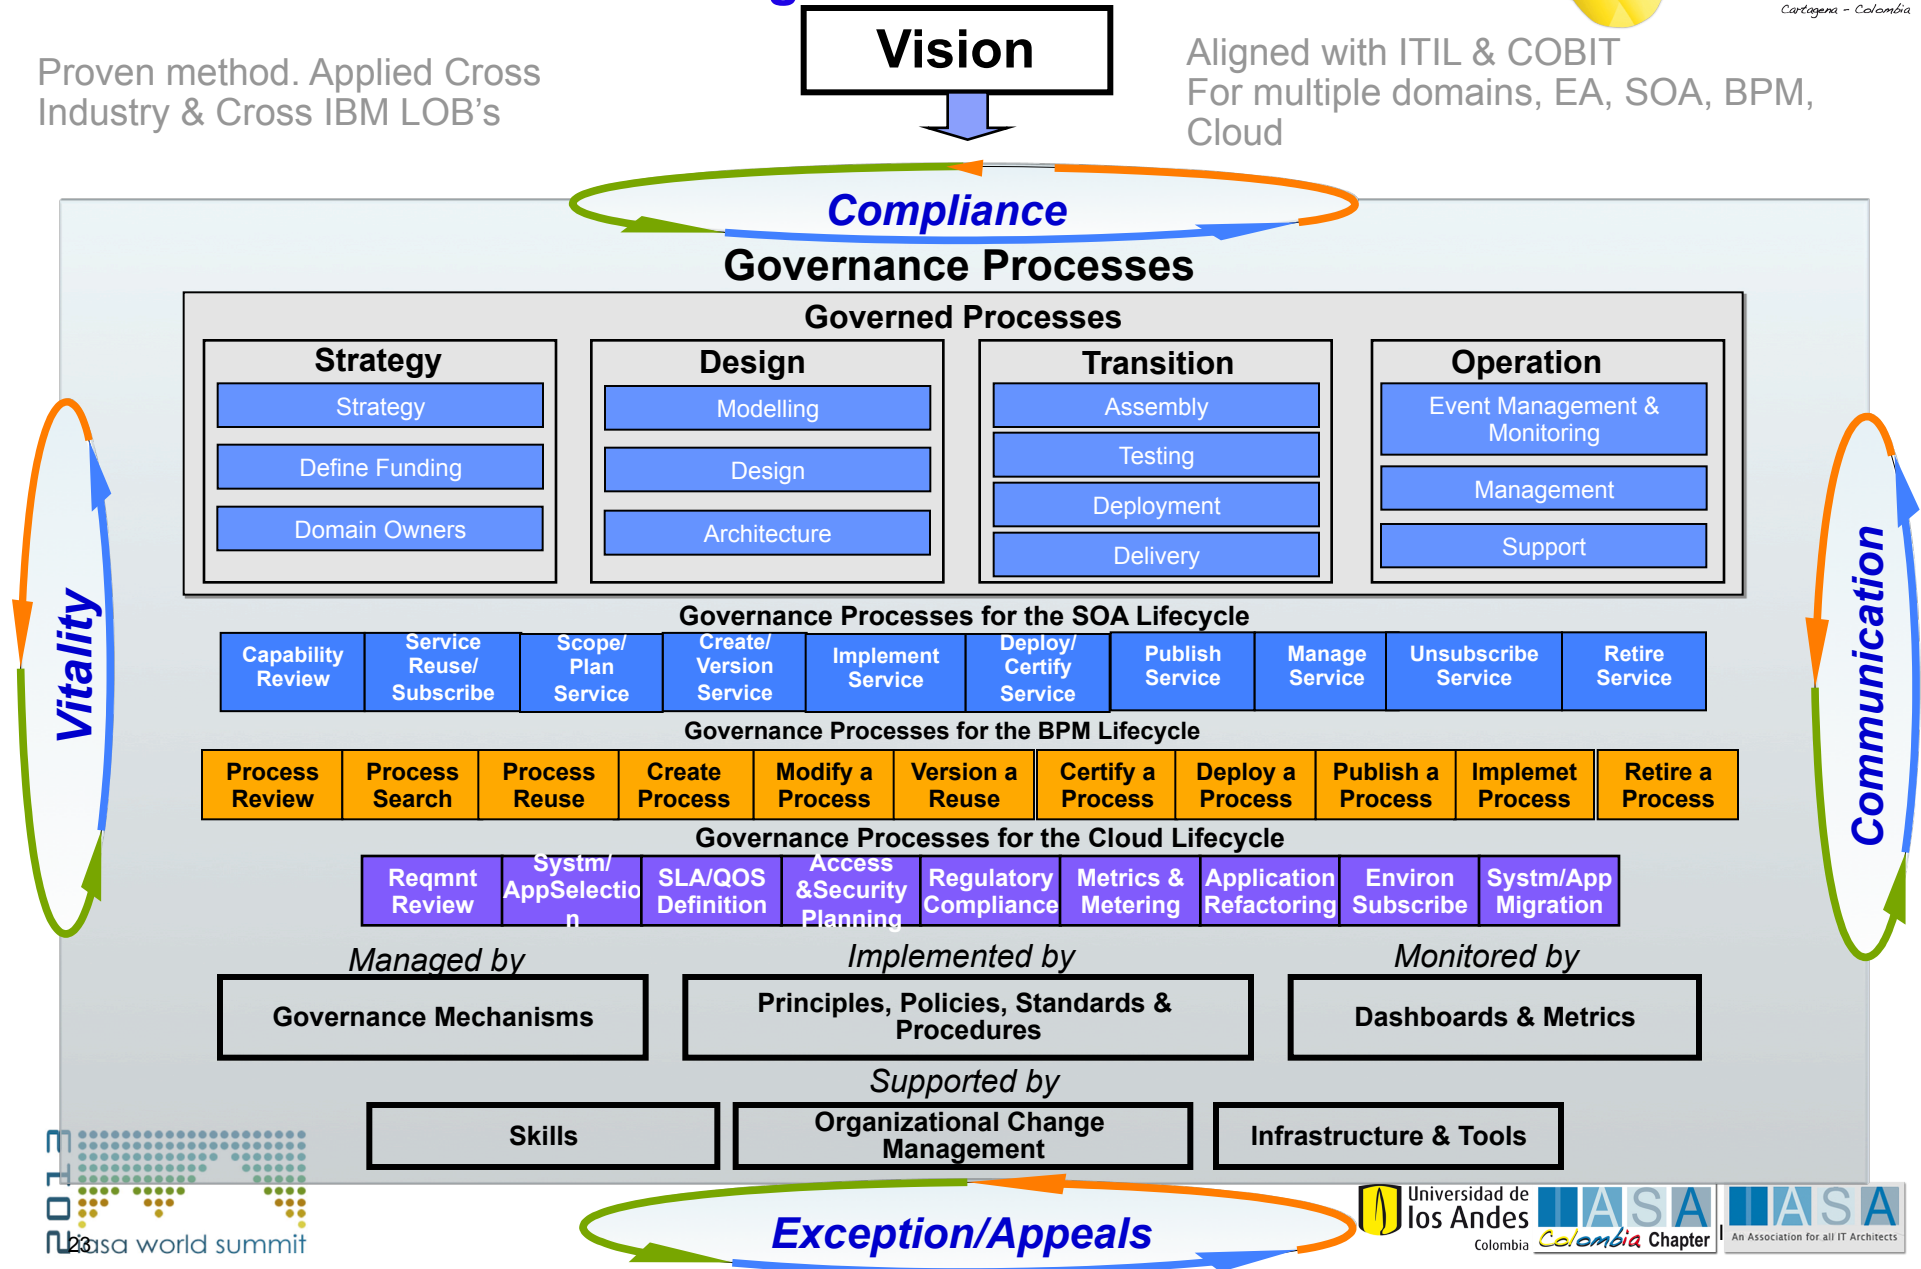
Cartagena - Colombia

Proven method. Applied Cross Industry & Cross IBM LOB's

Vision

Aligned with ITIL & COBIT
For multiple domains, EA, SOA, BPM, Cloud

Compliance

Governance Processes

Governed Processes

Strategy
Strategy
Define Funding
Domain Owners

Design
Modelling
Design
Architecture

Transition
Assembly
Testing
Deployment
Delivery

Operation
Event Management & Monitoring
Management
Support

Governance Processes for the SOA Lifecycle

| Capability Review | Service Reuse/ Subscribe | Scope/ Plan Service | Create/ Version Service | Implement Service | Deploy/ Certify Service | Publish Service | Manage Service | Unsubscribe Service | Retire Service |
|---|---|---|---|---|---|---|---|---|---|

Governance Processes for the BPM Lifecycle

| Process Review | Process Search | Process Reuse | Create Process | Modify a Process | Version a Reuse | Certify a Process | Deploy a Process | Publish a Process | Implemet Process | Retire a Process |
|---|---|---|---|---|---|---|---|---|---|---|

Governance Processes for the Cloud Lifecycle

| Reqmnt Review | Systm/ AppSelection | SLA/QOS Definition | Access &Security Planning | Regulatory Compliance | Metrics & Metering | Application Refactoring | Environ Subscribe | Systm/App Migration |
|---|---|---|---|---|---|---|---|---|

Vitality

Communication

Managed by
Governance Mechanisms

Implemented by
Principles, Policies, Standards & Procedures

Monitored by
Dashboards & Metrics

Supported by
Skills
Organizational Change Management
Infrastructure & Tools

Exception/Appeals

2013
23
iasa world summit

Universidad de los Andes Colombia
IASA Colombia Chapter
IASA An Association for all IT Architects